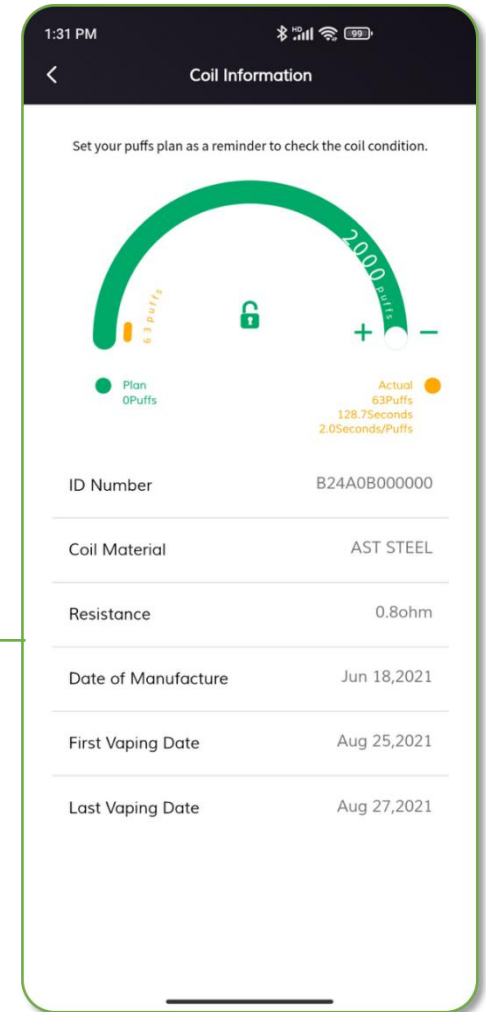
1:31 PM

99

<

Coil Information

Set your puffs plan as a reminder to check the coil condition.

63 Puffs

2000 Puffs

+ −

Plan
0Puffs

Actual
63Puffs
128.7Seconds
2.0Seconds/Puffs

| | |
|---|---|
| ID Number | B24A0B000000 |
| Coil Material | AST STEEL |
| Resistance | 0.8ohm |
| Date of Manufacture | Jun 18,2021 |
| First Vaping Date | Aug 25,2021 |
| Last Vaping Date | Aug 27,2021 |